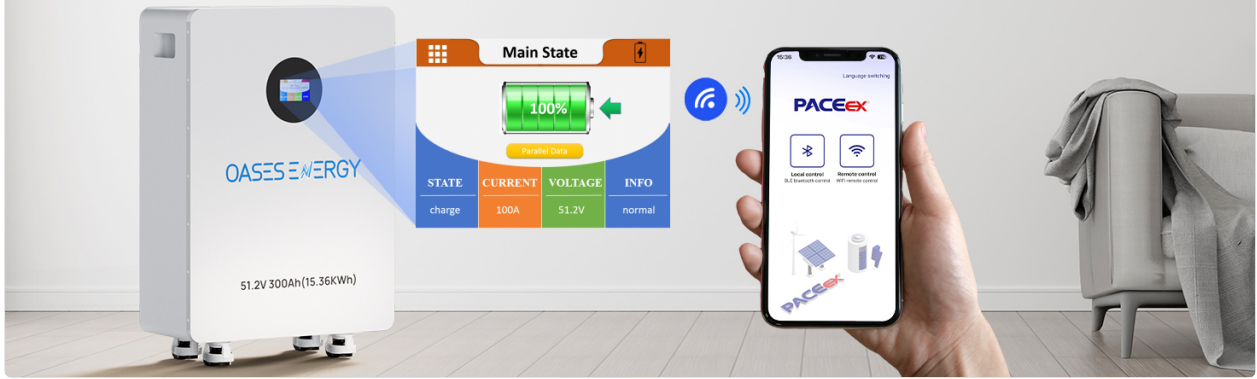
OASES ENERGY

51.2V 300Ah(15.36KWh)

Main State

100%

Parallel Data

| STATE | CURRENT | VOLTAGE | INFO |
|---|---|---|---|
| charge | 100A | 51.2V | normal |

15:36

Language switching

PACEex

Local control
BLE bluetooth control

Remote control
WIFI remote control

PACEex